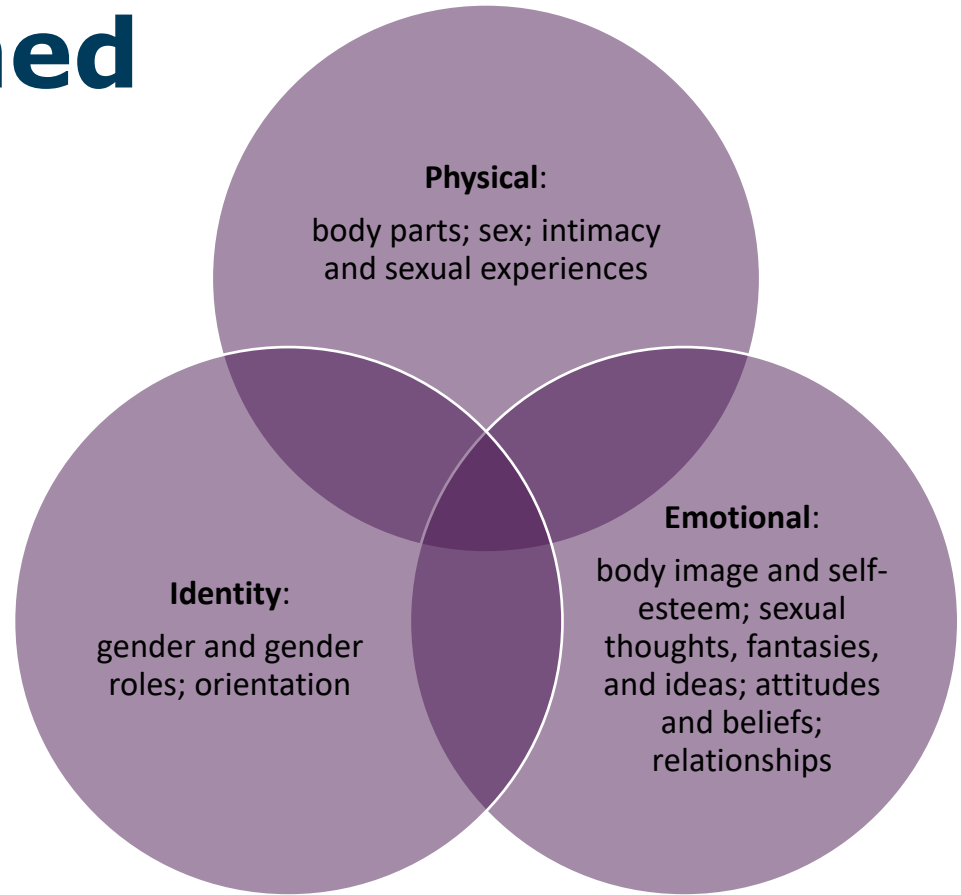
ned

**Physical**:

body parts; sex; intimacy and sexual experiences

**Identity**:

gender and gender roles; orientation

**Emotional**:

body image and self-esteem; sexual thoughts, fantasies, and ideas; attitudes and beliefs; relationships